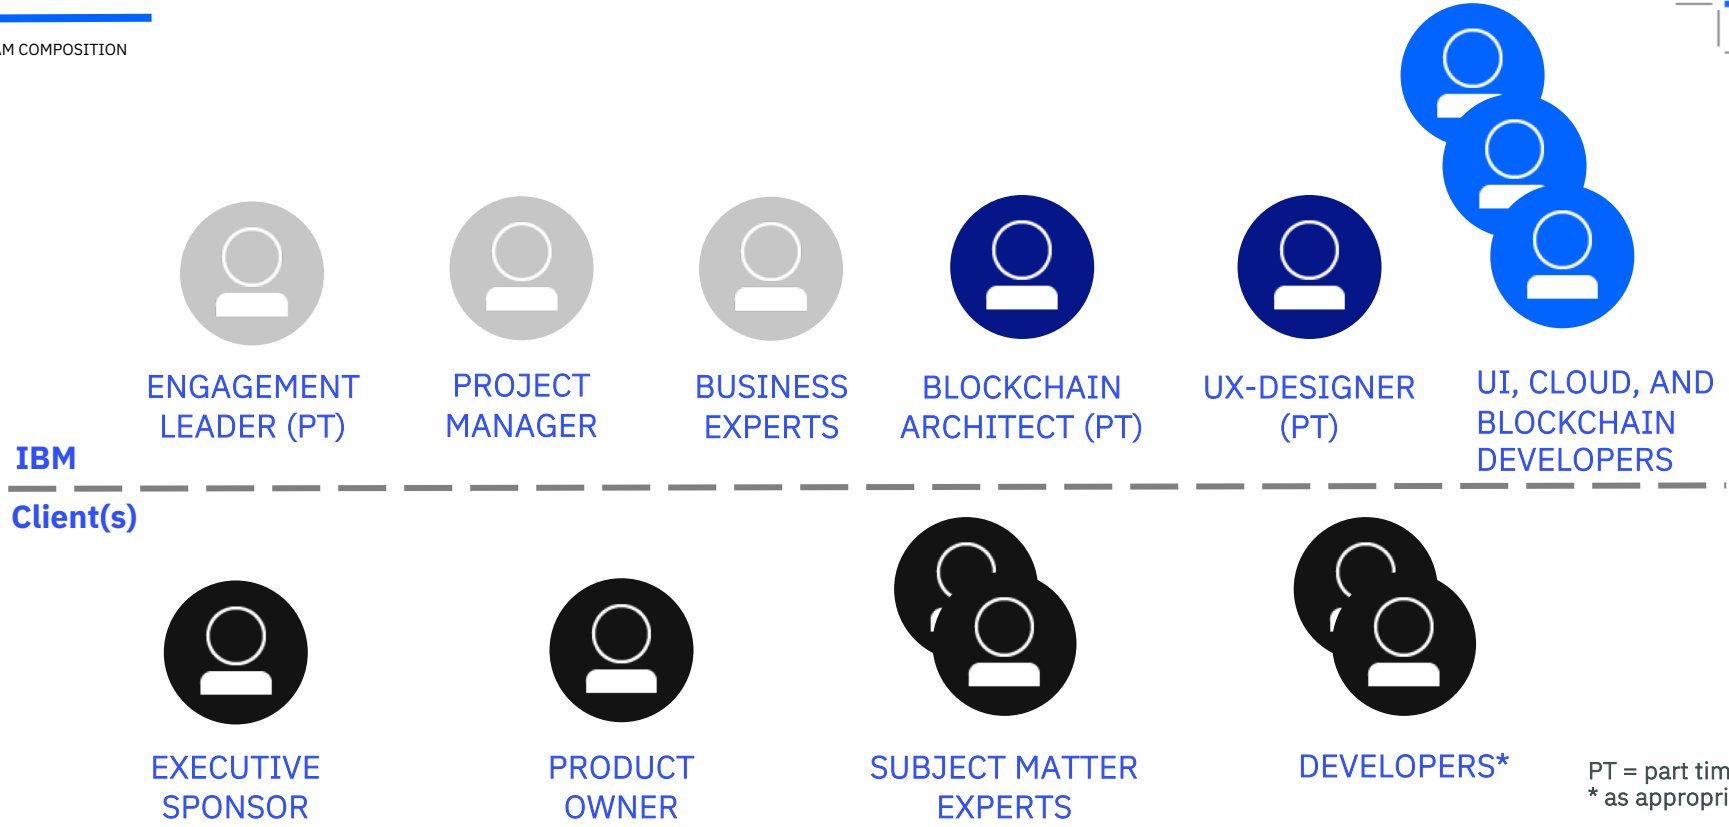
M COMPOSITION

ENGAGEMENT LEADER (PT)

PROJECT MANAGER

BUSINESS EXPERTS

BLOCKCHAIN ARCHITECT (PT)

UX-DESIGNER (PT)

UI, CLOUD, AND BLOCKCHAIN DEVELOPERS

IBM

Client(s)

EXECUTIVE SPONSOR

PRODUCT OWNER

SUBJECT MATTER EXPERTS

DEVELOPERS*

PT = part tim
* as appropri